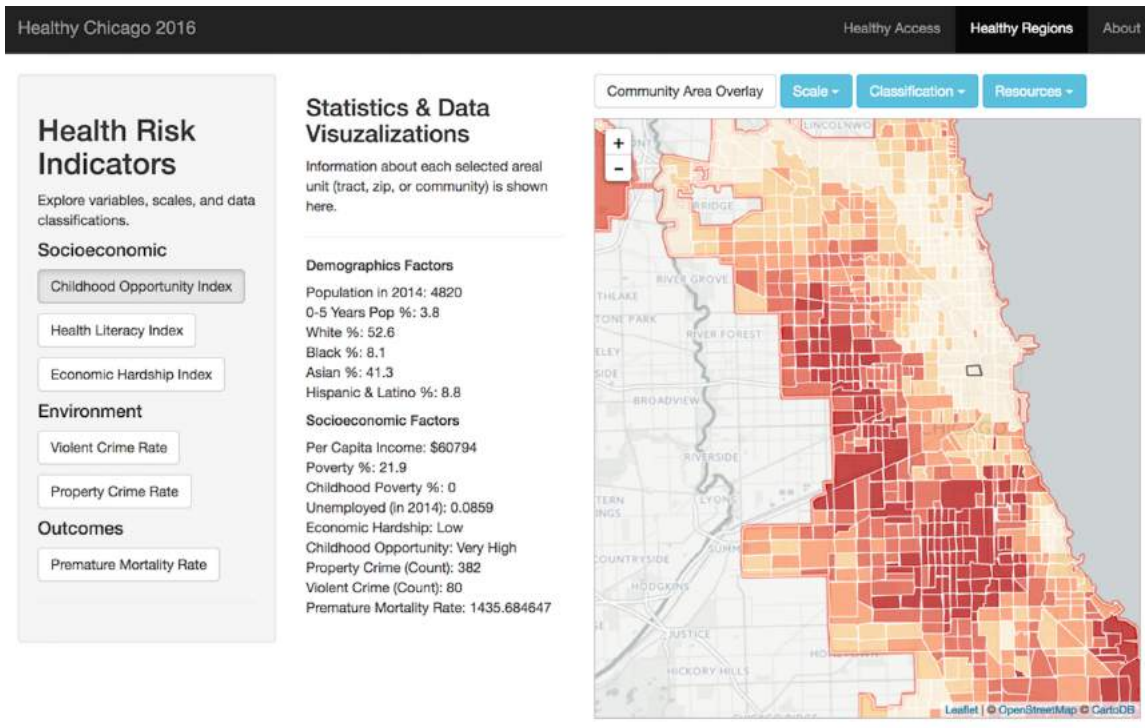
Healthy Chicago 2016

Healthy Access
Healthy Regions
About

Health Risk Indicators

Explore variables, scales, and data classifications.

Socioeconomic

Childhood Opportunity Index

Health Literacy Index

Economic Hardship Index

Environment

Violent Crime Rate

Property Crime Rate

Outcomes

Premature Mortality Rate

Statistics & Data Visuzalizations

Information about each selected areal unit (tract, zip, or community) is shown here.

Demographics Factors

Population in 2014: 4820
0-5 Years Pop %: 3.8
White %: 52.6
Black %: 8.1
Asian %: 41.3
Hispanic & Latino %: 8.8

Socioeconomic Factors

Per Capita Income: $60794
Poverty %: 21.9
Childhood Poverty %: 0
Unemployed (in 2014): 0.0859
Economic Hardship: Low
Childhood Opportunity: Very High
Property Crime (Count): 382
Violent Crime (Count): 80
Premature Mortality Rate: 1435.684647

Community Area Overlay
Scale
Classification
Resources

+
-

LINCOLNWO
RIDGE
RIVER GROVE
THLAKE
TONE PARK
RIVER FOREST
ELEY
SIDE
BROADVIEW
RIVERSIDE
TERN
NGS
LYONS
COUNTRYSIDE
SUMM
HODGKINS
JUSTICE
HICKORY HILLS

Leaflet | © OpenStreetMap © CartoDB